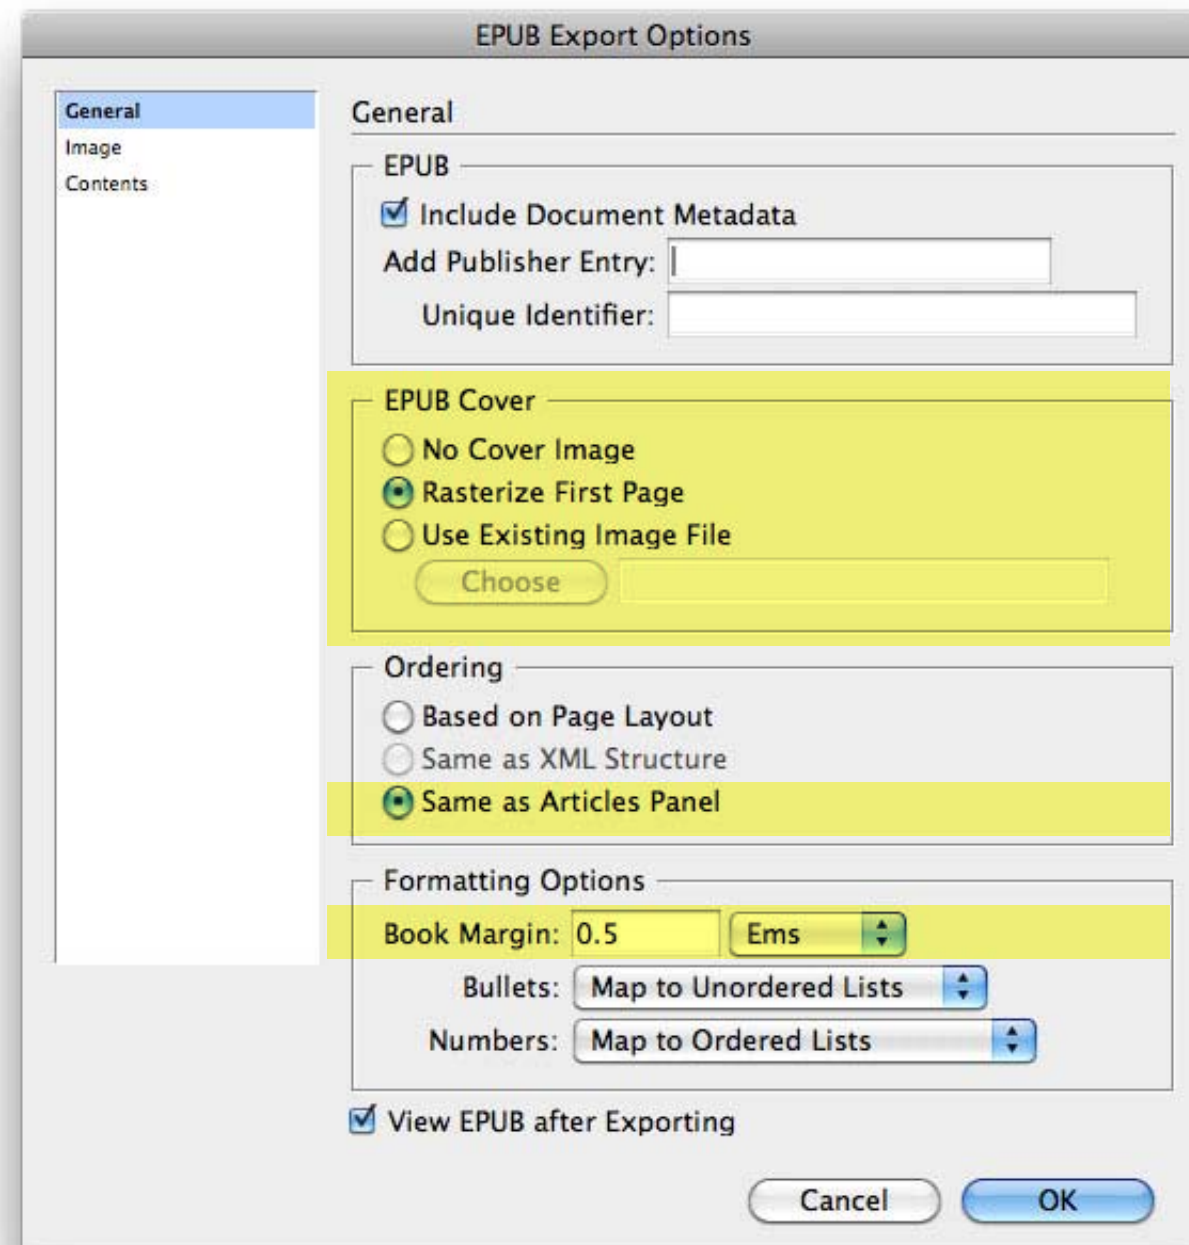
EPUB Export Options

General
Image
Contents

General

EPUB
Include Document Metadata
Add Publisher Entry:
Unique Identifier:

EPUB Cover
No Cover Image
Rasterize First Page
Use Existing Image File
Choose

Ordering
Based on Page Layout
Same as XML Structure
Same as Articles Panel

Formatting Options
Book Margin: 0.5 Ems
Bullets: Map to Unordered Lists
Numbers: Map to Ordered Lists

View EPUB after Exporting

Cancel
OK